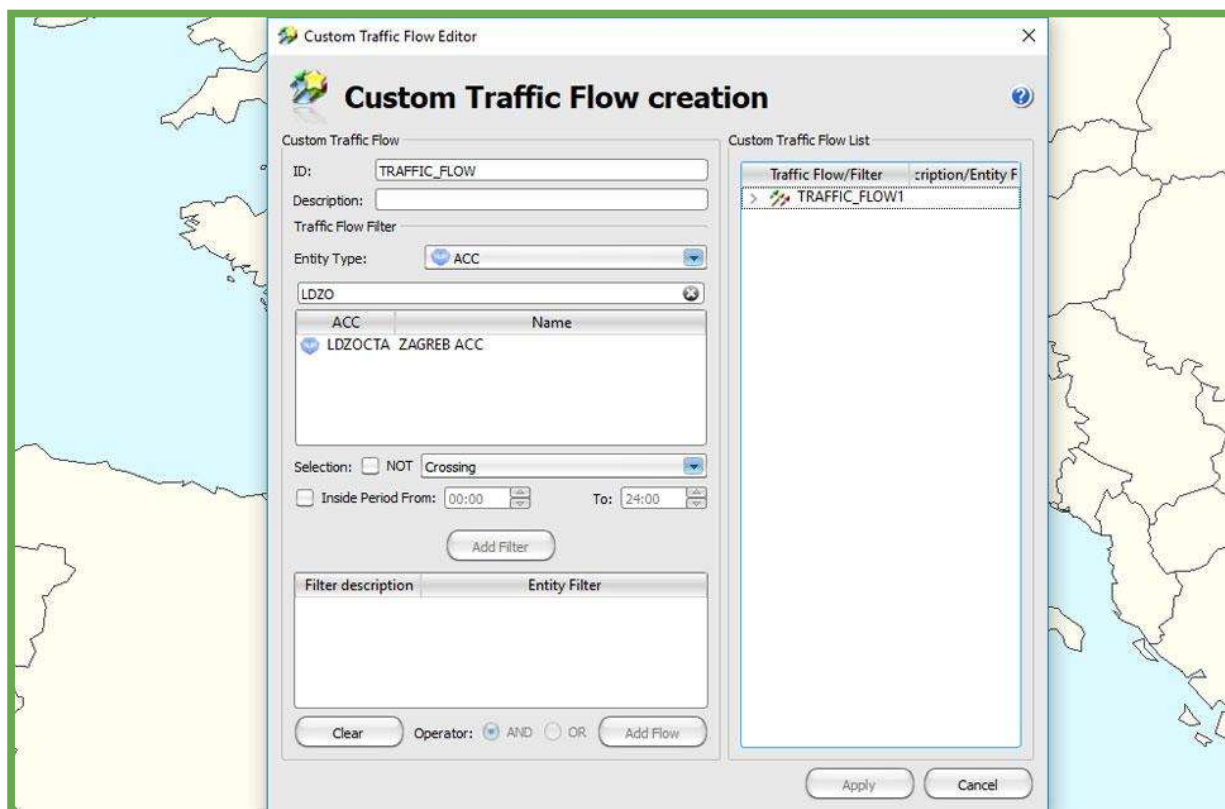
Custom Traffic Flow Editor

×

Custom Traffic Flow creation

Custom Traffic Flow

ID: TRAFFIC_FLOW

Description:

Traffic Flow Filter

Entity Type: ACC

LDZO

| ACC | Name |
|---|---|
| LDZOCTA | ZAGREB ACC |

Selection: NOT Crossing

Inside Period From: 00:00 To: 24:00

Add Filter

| Filter description | Entity Filter |
|---|---|

Clear Operator: AND OR Add Flow

Custom Traffic Flow List

| Traffic Flow/Filter | cription/Entity F |
|---|---|
| TRAFFIC_FLOW1 | |

Apply Cancel